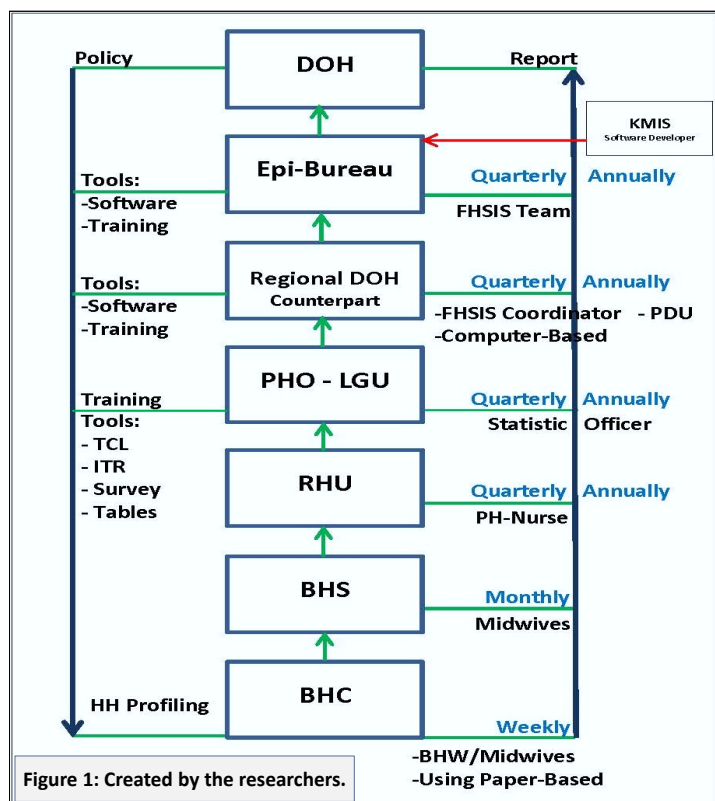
Policy

DOH

Report

KMIS
Software Developer

Epi-Bureau

Tools:
-Software
-Training

Quarterly Annually
FHSIS Team

Regional DOH Counterpart

Tools:
-Software
-Training

Quarterly Annually
-FHSIS Coordinator - PDU
-Computer-Based

PHO - LGU

Training
Tools:
- TCL
- ITR
- Survey
- Tables

Quarterly Annually
Statistic Officer

RHU

Quarterly Annually
PH-Nurse

BHS

Monthly
Midwives

BHC

HH Profiling

Weekly
-BHW/Midwives
-Using Paper-Based

Figure 1: Created by the researchers.